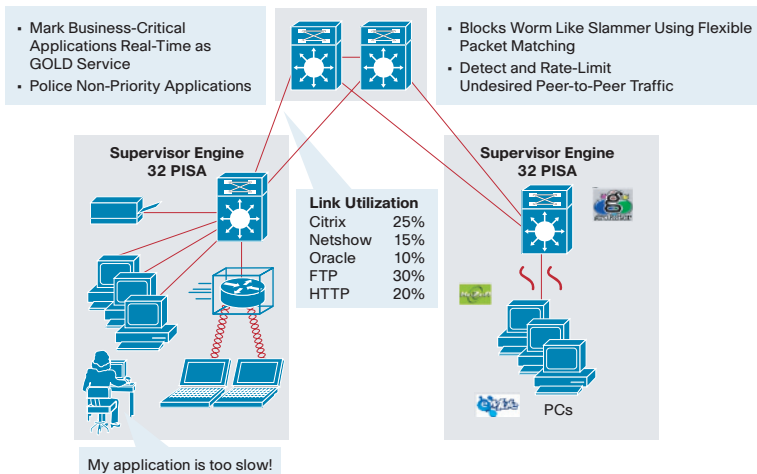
- Mark Business-Critical Applications Real-Time as GOLD Service
- Police Non-Priority Applications

- Blocks Worm Like Slammer Using Flexible Packet Matching
- Detect and Rate-Limit Undesired Peer-to-Peer Traffic

Supervisor Engine 32 PISA

Link Utilization

| | |
|---|---|
| Citrix | 25% |
| Netshow | 15% |
| Oracle | 10% |
| FTP | 30% |
| HTTP | 20% |

Supervisor Engine 32 PISA

PCs

My application is too slow!